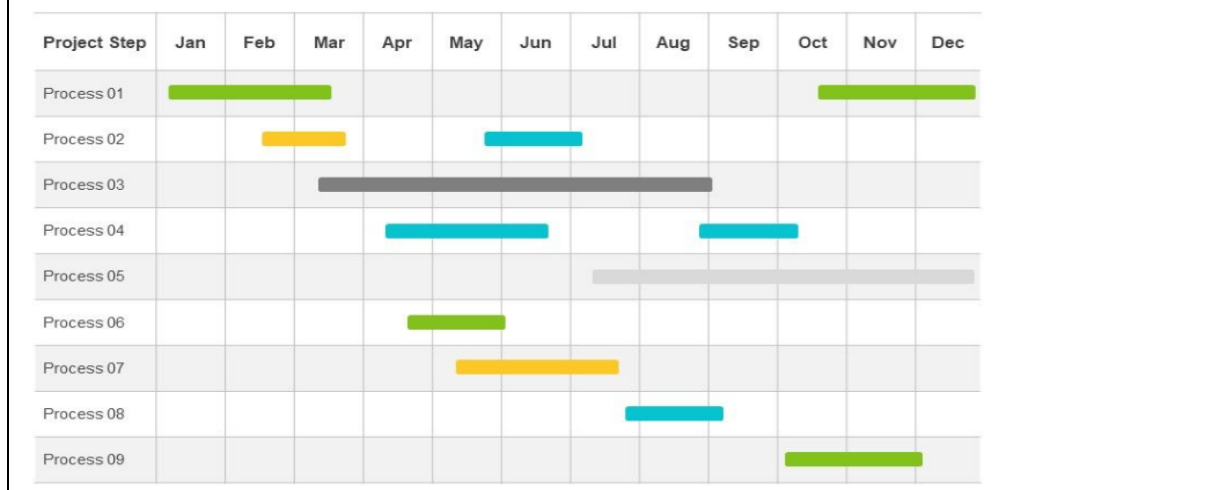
| Project Step | Jan | Feb | Mar | Apr | May | Jun | Jul | Aug | Sep | Oct | Nov | Dec |
|---|---|---|---|---|---|---|---|---|---|---|---|---|
| Process 01 | | | | | | | | | | | | |
| Process 02 | | | | | | | | | | | | |
| Process 03 | | | | | | | | | | | | |
| Process 04 | | | | | | | | | | | | |
| Process 05 | | | | | | | | | | | | |
| Process 06 | | | | | | | | | | | | |
| Process 07 | | | | | | | | | | | | |
| Process 08 | | | | | | | | | | | | |
| Process 09 | | | | | | | | | | | | |